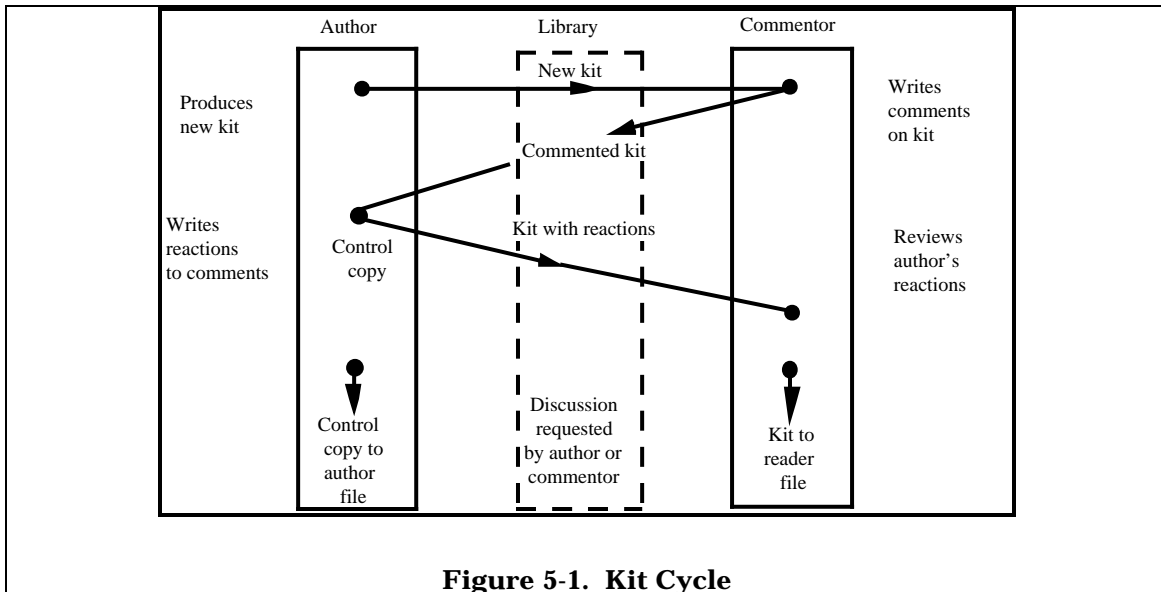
Author

Library

Commentor

Produces new kit

New kit

Writes comments on kit

Commented kit

Writes reactions to comments

Control copy

Kit with reactions

Reviews author's reactions

Control copy to author file

Discussion requested by author or commentor

Kit to reader file

**Figure 5-1. Kit Cycle**